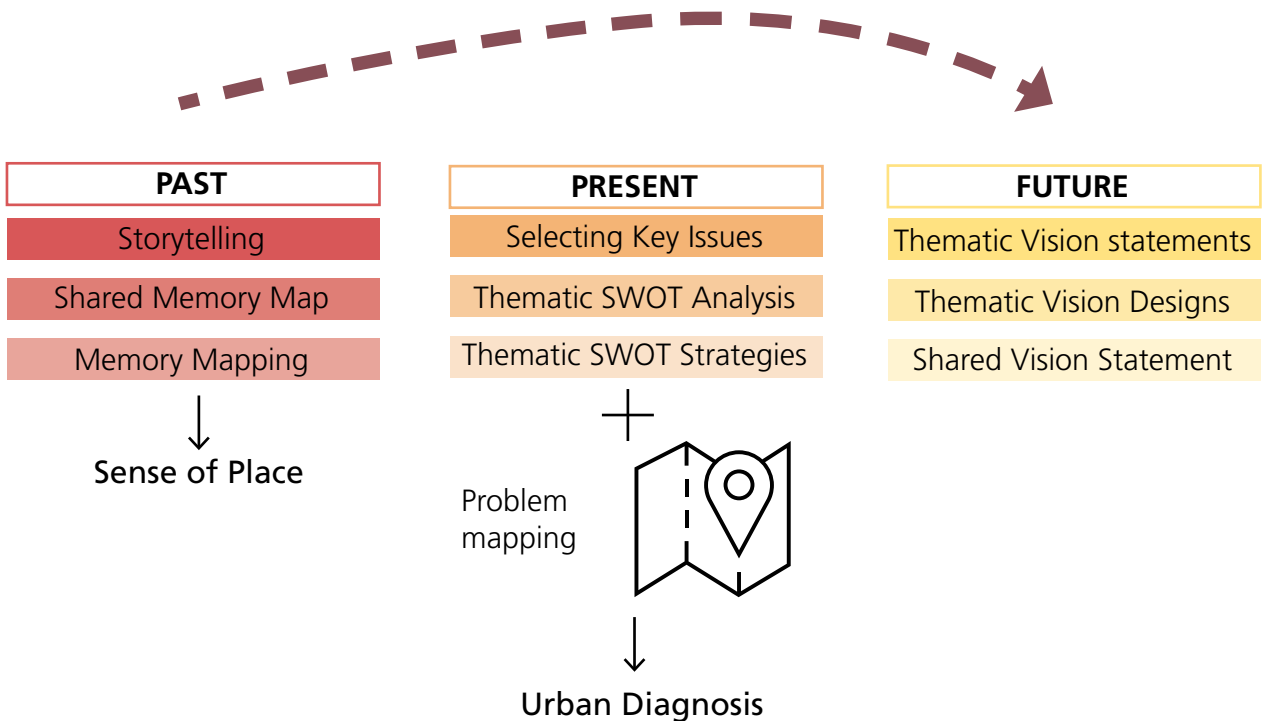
PAST

Storytelling

Shared Memory Map

Memory Mapping

Sense of Place

PRESENT

Selecting Key Issues

Thematic SWOT Analysis

Thematic SWOT Strategies

Problem mapping

Urban Diagnosis

FUTURE

Thematic Vision statements

Thematic Vision Designs

Shared Vision Statement